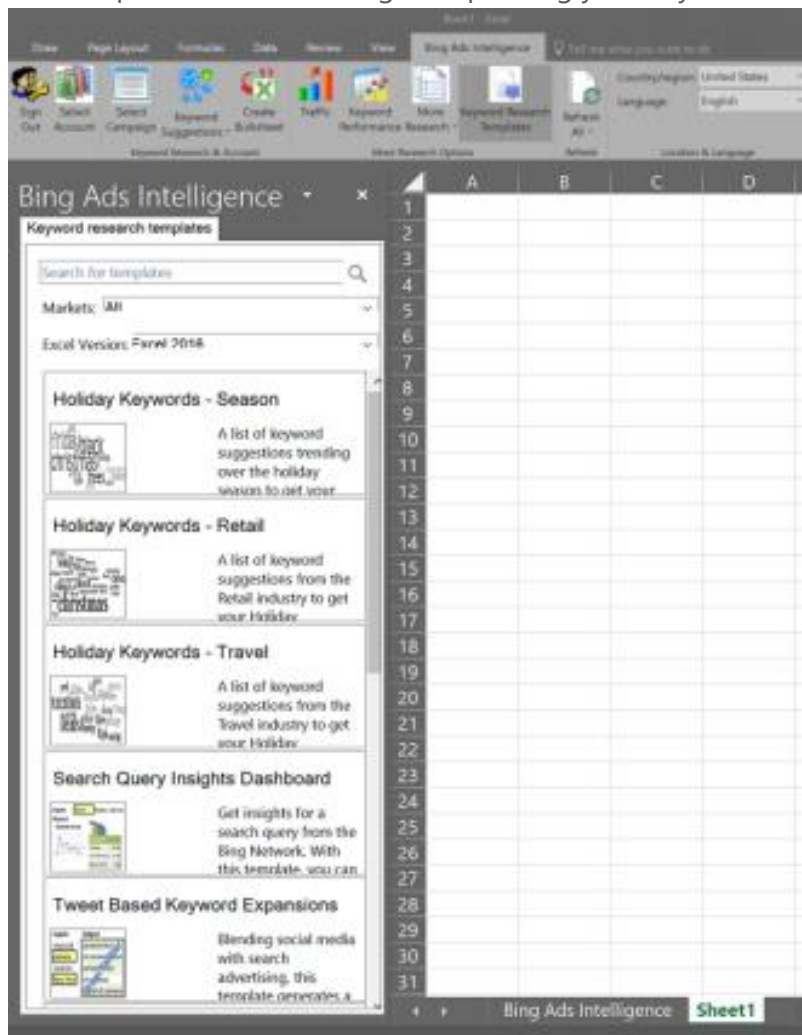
Book1 - Excel

Draw Page Layout Formulas Data Review View Bing Ads Intelligence Tell me what you want to do

Sign Out Select Account Select Campaign Keyword Suggestions Create Bulksheet Traffic Keyword Performance Research More Research Keyword Research Templates Refresh All Country/Region United States Language English

Keyword Research & Account More Research Options Refresh Location & Language

Bing Ads Intelligence ×

Keyword research templates

Search for templates

Markets: All

Excel Version: Excel 2016

Holiday Keywords - Season

A list of keyword suggestions trending over the holiday season to get your

Holiday Keywords - Retail

A list of keyword suggestions from the Retail industry to get your Holiday

Holiday Keywords - Travel

A list of keyword suggestions from the Travel industry to get your Holiday

Search Query Insights Dashboard

Get insights for a search query from the Bing Network. With this template, you can

Tweet Based Keyword Expansions

Blending social media with search advertising, this template generates a

| | A | B | C | D |
|---|---|---|---|---|
| 1 | | | | |
| 2 | | | | |
| 3 | | | | |
| 4 | | | | |
| 5 | | | | |
| 6 | | | | |
| 7 | | | | |
| 8 | | | | |
| 9 | | | | |
| 10 | | | | |
| 11 | | | | |
| 12 | | | | |
| 13 | | | | |
| 14 | | | | |
| 15 | | | | |
| 16 | | | | |
| 17 | | | | |
| 18 | | | | |
| 19 | | | | |
| 20 | | | | |
| 21 | | | | |
| 22 | | | | |
| 23 | | | | |
| 24 | | | | |
| 25 | | | | |
| 26 | | | | |
| 27 | | | | |
| 28 | | | | |
| 29 | | | | |
| 30 | | | | |
| 31 | | | | |

Bing Ads Intelligence Sheet1